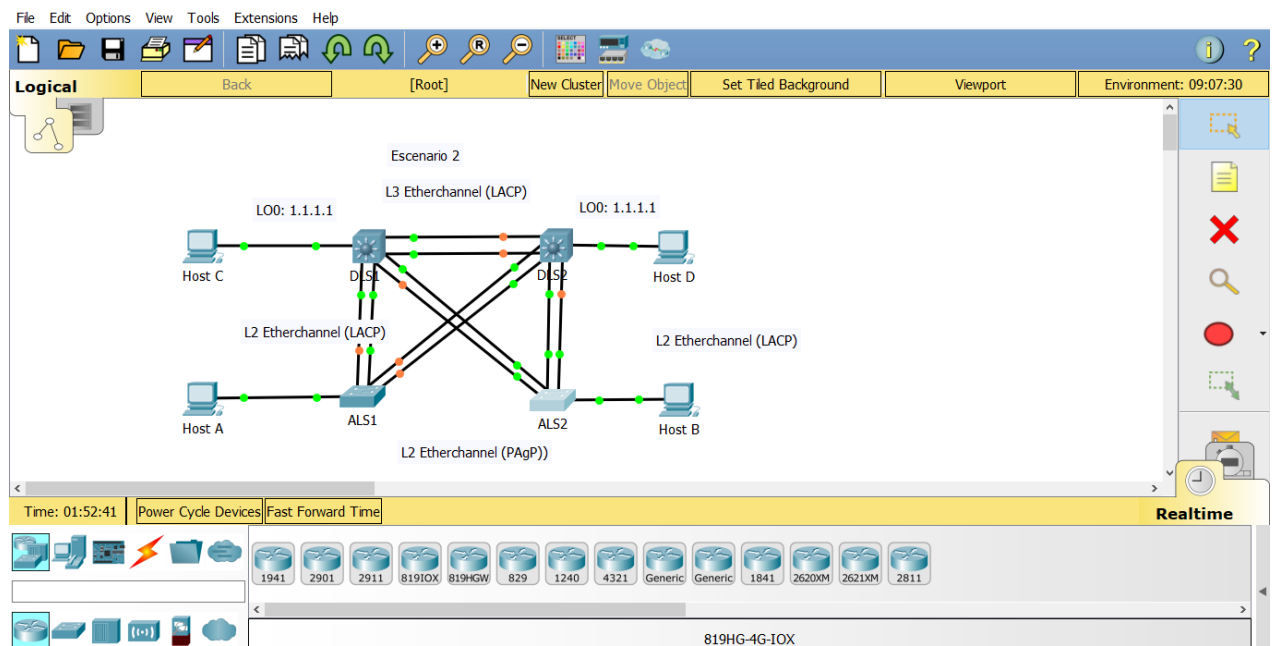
File Edit Options View Tools Extensions Help

Logical | Back | [Root] | New Cluster | Move Object | Set Tiled Background | Viewport | Environment: 09:07:30

Escenario 2

L3 Etherchannel (LACP)

LO0: 1.1.1.1

LO0: 1.1.1.1

Host C

DLS1

DLS2

Host D

L2 Etherchannel (LACP)

L2 Etherchannel (LACP)

Host A

ALS1

ALS2

Host B

L2 Etherchannel (PAgP))

Time: 01:52:41 | Power Cycle Devices | Fast Forward Time

Realtime

1941 | 2901 | 2911 | 819IOX | 819HGW | 829 | 1240 | 4321 | Generic | Generic | 1841 | 2620XM | 2621XM | 2811

819HG-4G-IOX